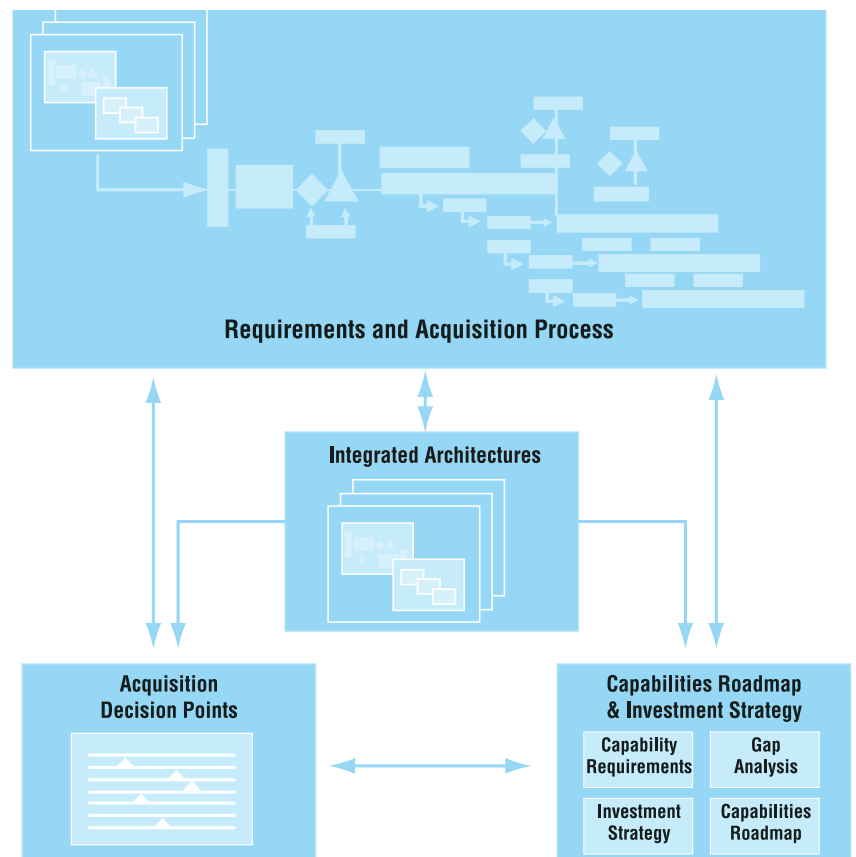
Requirements and Acquisition Process

Integrated Architectures

Acquisition Decision Points

Capabilities Roadmap & Investment Strategy

Capability Requirements

Gap Analysis

Investment Strategy

Capabilities Roadmap